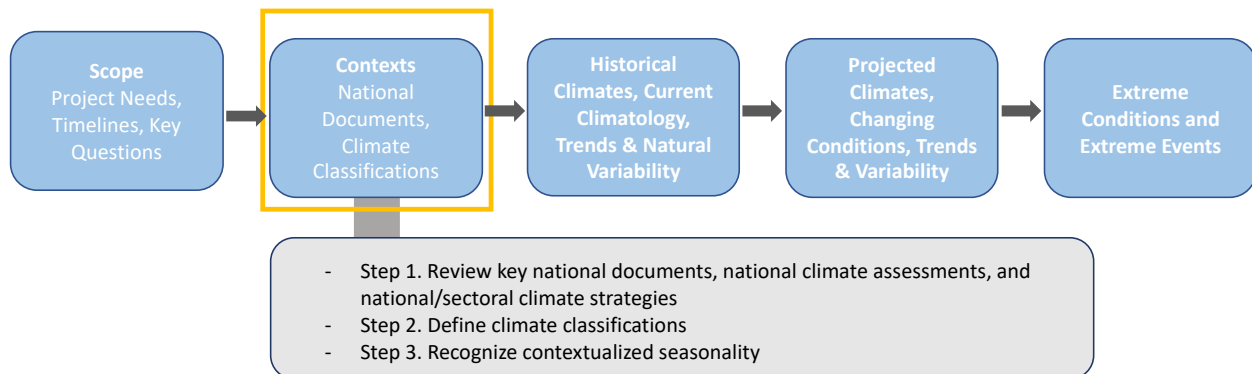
Scope
Project Needs, Timelines, Key Questions

Contexts
National Documents, Climate Classifications

Historical Climates, Current Climatology, Trends & Natural Variability

Projected Climates, Changing Conditions, Trends & Variability

Extreme Conditions and Extreme Events

- Step 1. Review key national documents, national climate assessments, and national/sectoral climate strategies
- Step 2. Define climate classifications
- Step 3. Recognize contextualized seasonality